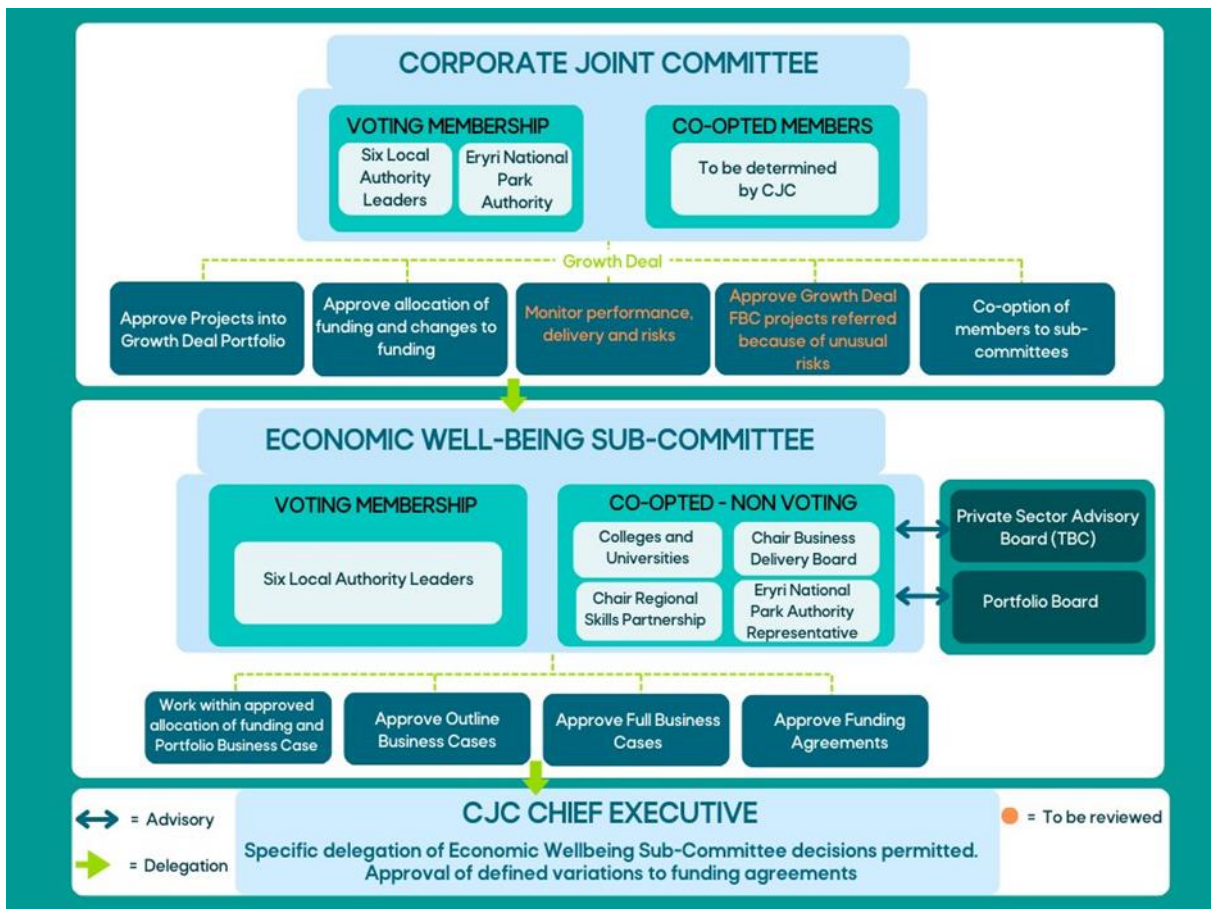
CORPORATE JOINT COMMITTEE

VOTING MEMBERSHIP

Six Local Authority Leaders

Eryri National Park Authority

CO-OPTED MEMBERS

To be determined by CJC

Growth Deal

Approve Projects into Growth Deal Portfolio

Approve allocation of funding and changes to funding

Monitor performance, delivery and risks

Approve Growth Deal FBC projects referred because of unusual risks

Co-option of members to sub-committees

ECONOMIC WELL-BEING SUB-COMMITTEE

VOTING MEMBERSHIP

Six Local Authority Leaders

CO-OPTED - NON VOTING

Colleges and Universities

Chair Business Delivery Board

Chair Regional Skills Partnership

Eryri National Park Authority Representative

Private Sector Advisory Board (TBC)

Portfolio Board

Work within approved allocation of funding and Portfolio Business Case

Approve Outline Business Cases

Approve Full Business Cases

Approve Funding Agreements

= Advisory

= Delegation

CJC CHIEF EXECUTIVE

Specific delegation of Economic Wellbeing Sub-Committee decisions permitted. Approval of defined variations to funding agreements

= To be reviewed